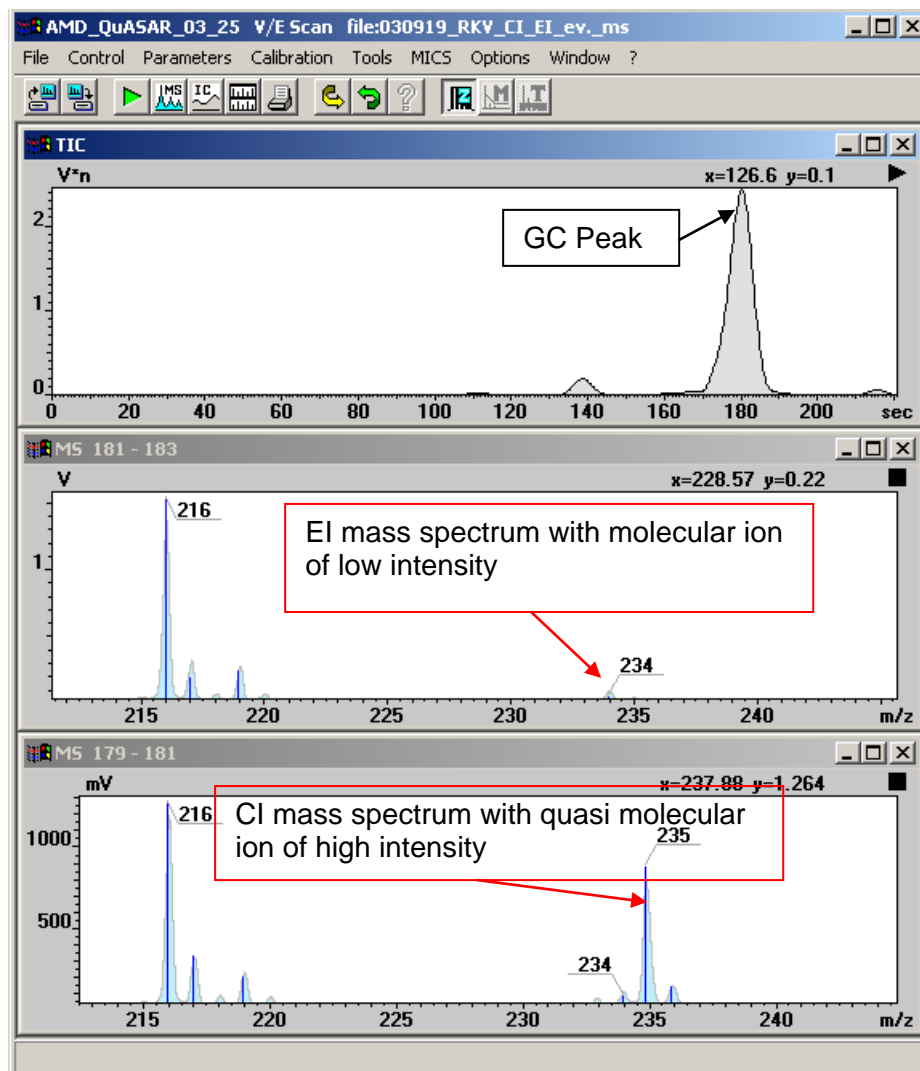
AMD_QuASAR_03_25 V/E Scan file:030919_RKV_CI_EI_ev._ms

File Control Parameters Calibration Tools MICS Options Window ?

IMS IC

TIC

V*n

x=126.6 y=0.1

2

1

0

0 20 40 60 80 100 120 140 160 180 200 sec

GC Peak

MS 181 - 183

V

x=228.57 y=0.22

1

216

234

EI mass spectrum with molecular ion of low intensity

215 220 225 230 235 240 m/z

MS 179 - 181

mV

x=237.88 y=1.264

1000

500

216

235

234

CI mass spectrum with quasi molecular ion of high intensity

215 220 225 230 235 240 m/z